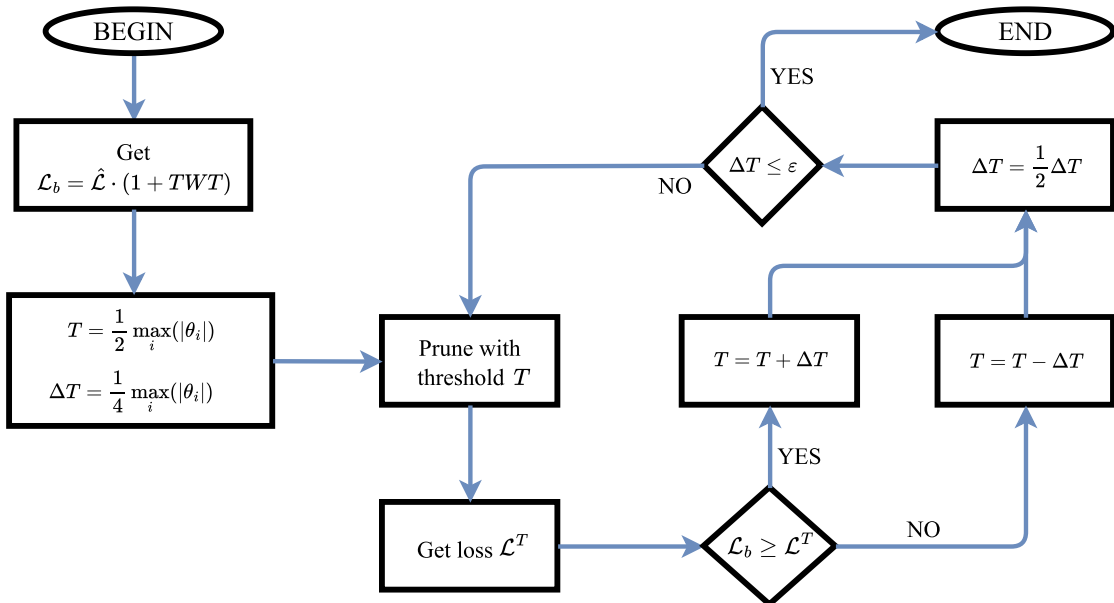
BEGIN

Get
$\mathcal{L}_b = \hat{\mathcal{L}} \cdot (1 + TWT)$

$T = \frac{1}{2} \max_i(|\theta_i|)$

$\Delta T = \frac{1}{4} \max_i(|\theta_i|)$

Prune with threshold $T$

Get loss $\mathcal{L}^T$

$\mathcal{L}_b \geq \mathcal{L}^T$

YES

NO

$T = T + \Delta T$

$T = T - \Delta T$

$\Delta T = \frac{1}{2} \Delta T$

$\Delta T \leq \varepsilon$

NO

YES

END